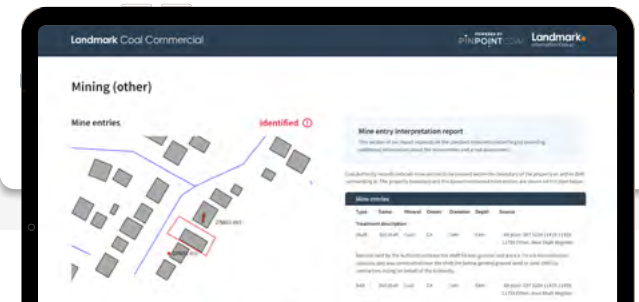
Landmark Coal Commercial

POWERED BY PINPOINT COAL

Landmark Information Group

Mining (other)

Mine entries

Identified

Mine entry interpretation report

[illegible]

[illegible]

Mine entries

Type | Status | Mineral | Owner | Diameter | Depth | Source

Treatment description

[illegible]